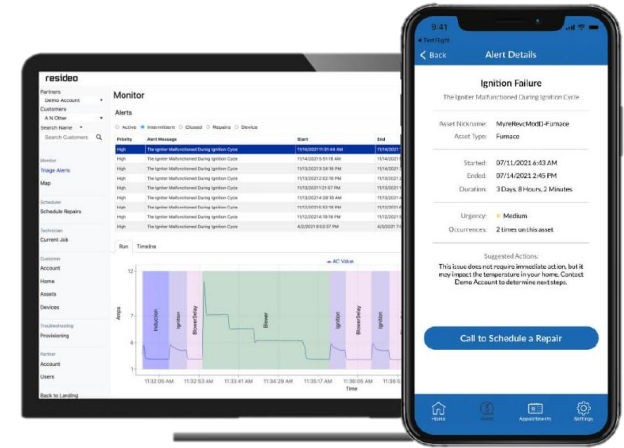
resideo

Partners
Demo Account
Customers
A N Other
Search Name
Search Customers

Monitor
Triage Alerts
Map

Scheduler
Schedule Repairs

Technician
Current Job

Customer
Account
Home
Assets
Devices

Troubleshooting
Provisioning

Partner
Account
Users

Back to Landing

Monitor

Alerts

Active Intermittent Closed Repairs Device

| Priority | Alert Message | Start | End |
|---|---|---|---|
| High | The Igniter Malfunctioned During Ignition Cycle | 11/15/2021 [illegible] | 11/15/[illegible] |
| High | The Igniter Malfunctioned During Ignition Cycle | 11/15/2021 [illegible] | 11/15/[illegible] |
| High | The Igniter Malfunctioned During Ignition Cycle | 11/13/2021 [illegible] | 11/13/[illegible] |
| High | The Igniter Malfunctioned During Ignition Cycle | 11/13/2021 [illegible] | 11/13/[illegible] |
| High | The Igniter Malfunctioned During Ignition Cycle | 11/13/2021 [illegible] | 11/13/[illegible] |
| High | The Igniter Malfunctioned During Ignition Cycle | 11/13/2021 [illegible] | 11/13/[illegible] |
| High | The Igniter Malfunctioned During Ignition Cycle | 11/13/2021 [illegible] | 11/13/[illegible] |
| High | The Igniter Malfunctioned During Ignition Cycle | 11/13/2021 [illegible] | 11/13/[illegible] |
| High | The Igniter Malfunctioned During Ignition Cycle | 4/2/2021 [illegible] | 4/3/20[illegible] |

Run Timeline

AC Value

12
7
4
1
Amps

Inducer Ignition BlowerDelay Blower Induction Ignition BlowerDelay Ignition

11:32:05 AM 11:32:53 AM 11:33:41 AM 11:34:29 AM 11:35:17 AM 11:36:05 AM 11:36:53 AM
Time

9:41
Text Right

Back Alert Details

Ignition Failure
The Igniter Malfunctioned During Ignition Cycle

Asset Nickname: MyHrevcMod()-Furnace
Asset Type: Furnace

Started: 07/11/2021 6:43 AM
Ended: 07/14/2021 9:25 AM
Duration: 3 Days, 8 Hours, 2 Minutes

Urgency: Medium
Occurrences: 2 times on this asset

Suggested Actions:
This issue does not require immediate action, but it may impact the temperature in your home. Contact Demo Account to determine next steps.

Call to Schedule a Repair

Home Alerts Appointments Settings